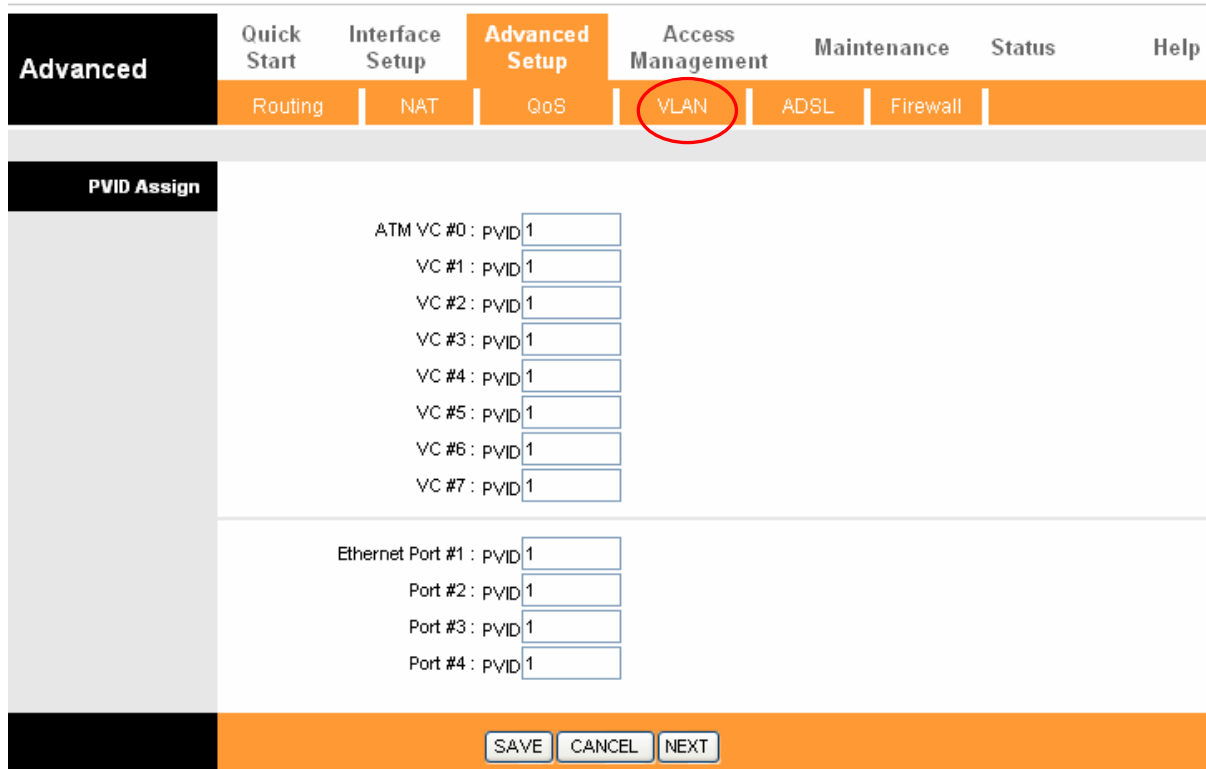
Advanced

Quick Start | Interface Setup | Advanced Setup | Access Management | Maintenance | Status | Help

Routing | NAT | QoS | VLAN | ADSL | Firewall

PVID Assign

ATM VC #0 : PVID 1
VC #1 : PVID 1
VC #2 : PVID 1
VC #3 : PVID 1
VC #4 : PVID 1
VC #5 : PVID 1
VC #6 : PVID 1
VC #7 : PVID 1

Ethernet Port #1 : PVID 1
Port #2 : PVID 1
Port #3 : PVID 1
Port #4 : PVID 1

SAVE CANCEL NEXT